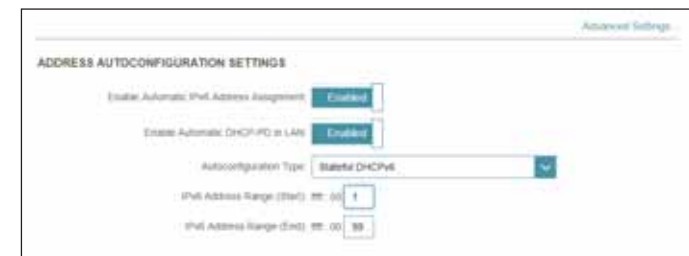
Advanced Settings

ADDRESS AUTOCONFIGURATION SETTINGS

Enable Automatic IPv6 Address Assignment: Enabled

Enable Automatic DHCP-PD in LAN: Enabled

Autoconfiguration Type: Stateful DHCPv6

IPv6 Address Range (Start): fff::00 1

IPv6 Address Range (End): fff::00 99